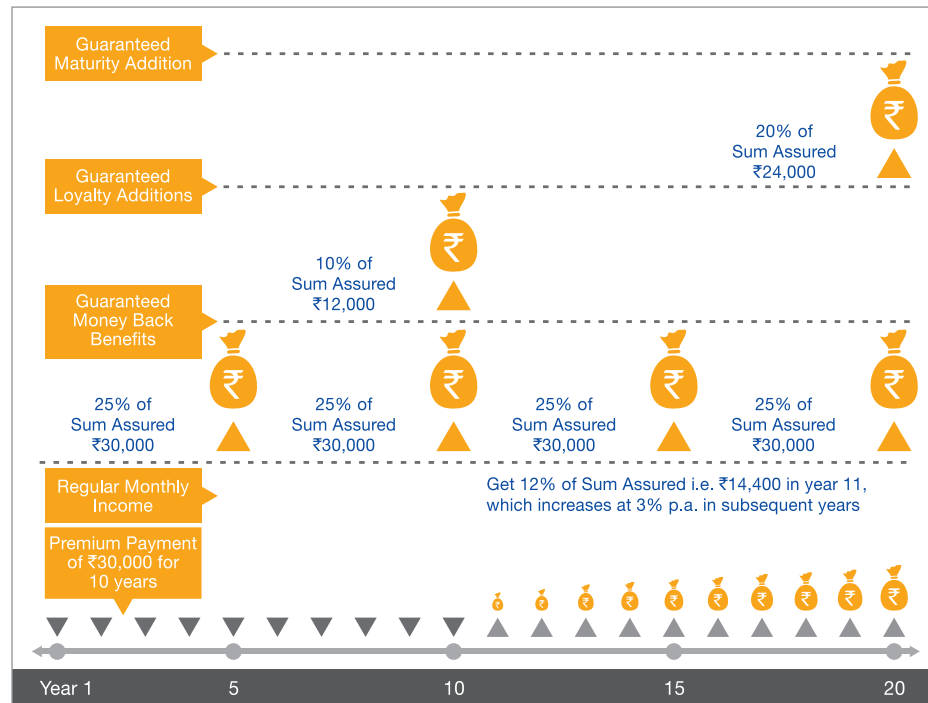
Guaranteed Maturity Addition

20% of Sum Assured ₹24,000

Guaranteed Loyalty Additions

10% of Sum Assured ₹12,000

Guaranteed Money Back Benefits

25% of Sum Assured ₹30,000

25% of Sum Assured ₹30,000

25% of Sum Assured ₹30,000

25% of Sum Assured ₹30,000

Regular Monthly Income

Get 12% of Sum Assured i.e. ₹14,400 in year 11, which increases at 3% p.a. in subsequent years

Premium Payment of ₹30,000 for 10 years

Year 1 5 10 15 20